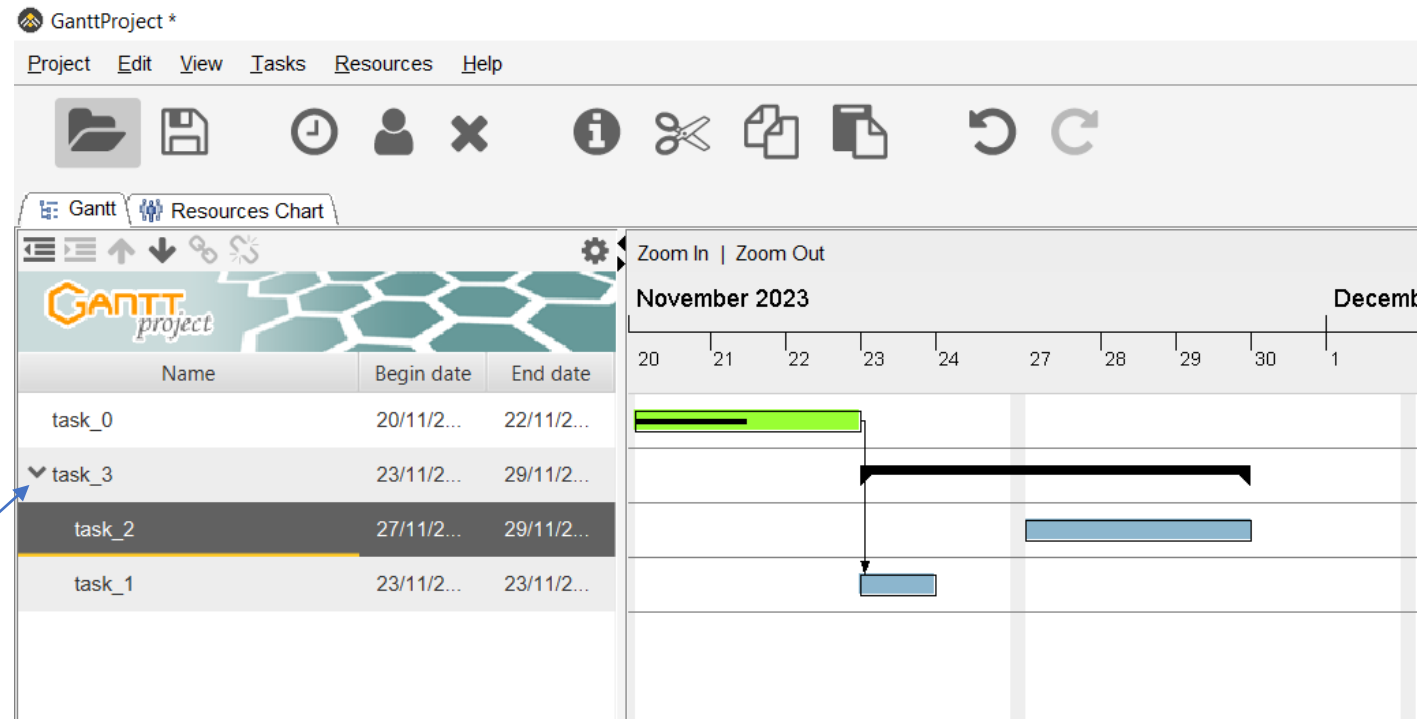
GanttProject *

Project Edit View Tasks Resources Help

Gantt Resources Chart

GANTT project

| Name | Begin date | End date |
|---|---|---|
| task_0 | 20/11/2... | 22/11/2... |
| task_3 | 23/11/2... | 29/11/2... |
| task_2 | 27/11/2... | 29/11/2... |
| task_1 | 23/11/2... | 23/11/2... |

Zoom In | Zoom Out

November 2023

Decemb

20 21 22 23 24 27 28 29 30 1